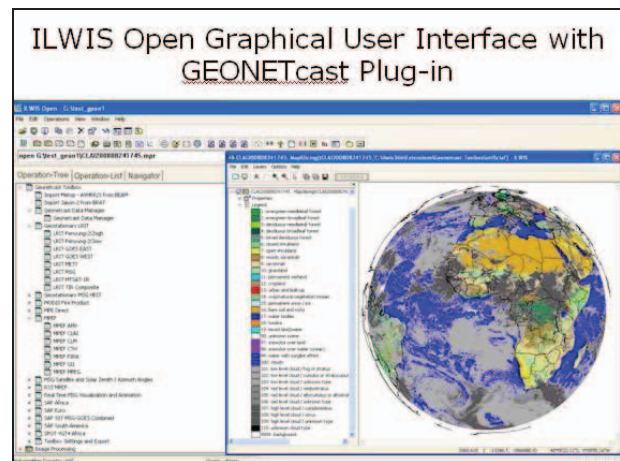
ILWIS Open Graphical User Interface with GEONETcast Plug-in

ILWIS Open - C:\test_geo\1

File Edit Operations View Window Help

open G:\test_geo\1\CLD200808241745.mpr

Operation-Tree | Operation-List | Navigator

Geonetcast Toolbox
Import Menu
Import Data
Geonetcast Data Manager
Geostationary LRIT
LRIT Meteosat
LRIT GOES EAST
LRIT GOES WEST
LRIT MET7
LRIT MSG
LRIT MTSAT-1R
LRIT TIR Composite
Geostationary MSG HRIT
MODIS
MPEF
MPEF AMV
MPEF CLAI
MPEF CLM
MPEF CTH
MPEF FIRA
MPEF GII
MPEF MPEG
MSG Satellite and Solar Zenith / Azimuth Angles
EUMETSAT
Real time MSG Visualization and Animation
SAF Africa
SAF Euro
SAF South America
SPOT VGT4 Africa
Toolbox Settings and Export
Image Processing

CLD200808241745 - MapWindow - ILWIS

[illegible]